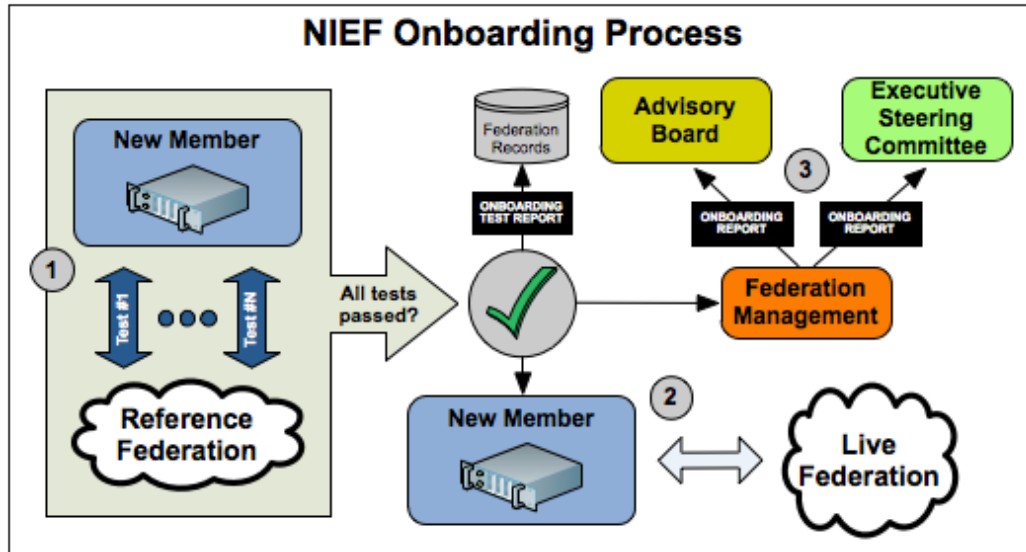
NIEF Onboarding Process

1

New Member

Test #1

Test #N

Reference Federation

All tests passed?

Federation Records

ONBOARDING TEST REPORT

Advisory Board

3

Executive Steering Committee

ONBOARDING REPORT

ONBOARDING REPORT

Federation Management

2

New Member

Live Federation